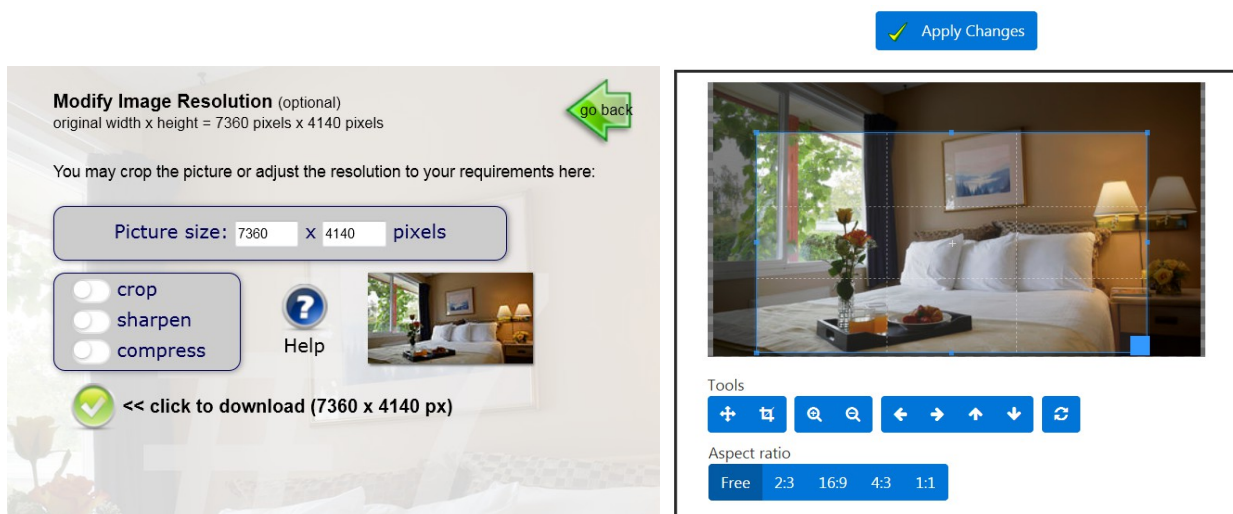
Apply Changes

Modify Image Resolution (optional)
original width x height = 7360 pixels x 4140 pixels

go back

You may crop the picture or adjust the resolution to your requirements here:

Picture size: 7360 x 4140 pixels

crop
sharpen
compress

Help

<< click to download (7360 x 4140 px)

Tools

Aspect ratio

Free 2:3 16:9 4:3 1:1